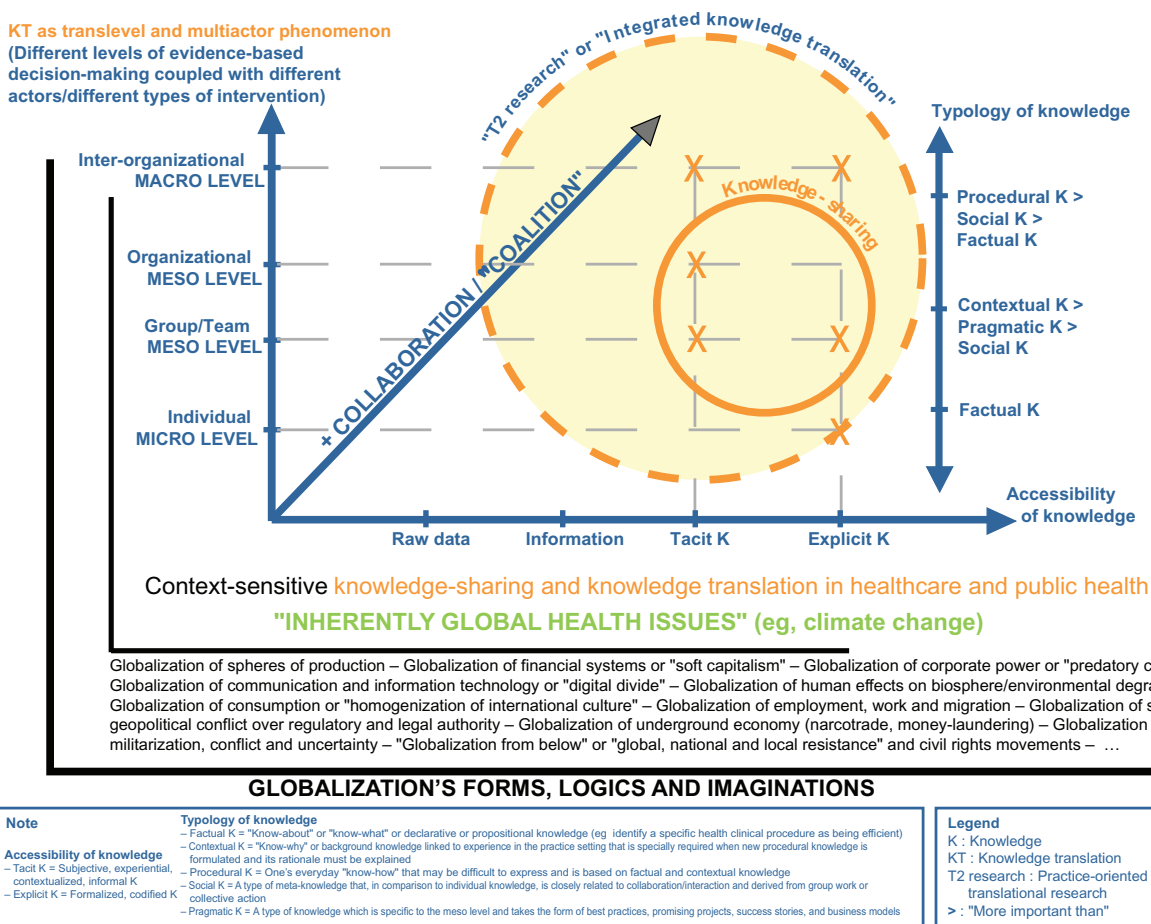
KT as translevel and multiactor phenomenon
(Different levels of evidence-based decision-making coupled with different actors/different types of intervention)

"T2 research" or "Integrated knowledge translation"

Typology of knowledge

Inter-organizational
MACRO LEVEL

Organizational
MESO LEVEL

Group/Team
MESO LEVEL

Individual
MICRO LEVEL

× COLLABORATION / "COALITION"

Knowledge - sharing

X X X X X X

Procedural K >
Social K >
Factual K

Contextual K >
Pragmatic K >
Social K

Factual K

Accessibility of knowledge

Raw data
Information
Tacit K
Explicit K

Context-sensitive knowledge-sharing and knowledge translation in healthcare and public health

"INHERENTLY GLOBAL HEALTH ISSUES" (eg, climate change)

Globalization of spheres of production – Globalization of financial systems or "soft capitalism" – Globalization of corporate power or "predatory c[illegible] Globalization of communication and information technology or "digital divide" – Globalization of human effects on biosphere/environmental degra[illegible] Globalization of consumption or "homogenization of international culture" – Globalization of employment, work and migration – Globalization of s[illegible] geopolitical conflict over regulatory and legal authority – Globalization of underground economy (narcotrade, money-laundering) – Globalization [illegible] militarization, conflict and uncertainty – "Globalization from below" or "global, national and local resistance" and civil rights movements – …

GLOBALIZATION'S FORMS, LOGICS AND IMAGINATIONS

Note

Accessibility of knowledge
– Tacit K = Subjective, experiential, contextualized, informal K
– Explicit K = Formalized, codified K

Typology of knowledge
– Factual K = "Know-about" or "know-what" or declarative or propositional knowledge (eg identify a specific health clinical procedure as being efficient)
– Contextual K = "Know-why" or background knowledge linked to experience in the practice setting that is specially required when new procedural knowledge is formulated and its rationale must be explained
– Procedural K = One's everyday "know-how" that may be difficult to express and is based on factual and contextual knowledge
– Social K = A type of meta-knowledge that, in comparison to individual knowledge, is closely related to collaboration/interaction and derived from group work or collective action
– Pragmatic K = A type of knowledge which is specific to the meso level and takes the form of best practices, promising projects, success stories, and business models

Legend
K : Knowledge
KT : Knowledge translation
T2 research : Practice-oriented translational research
> : "More important than"